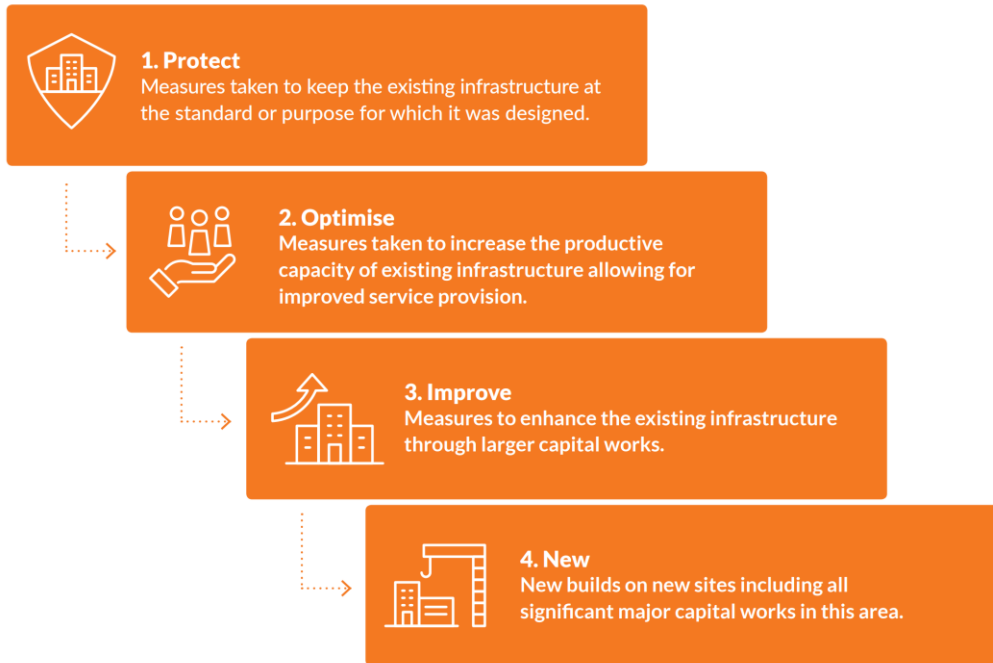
1. Protect
Measures taken to keep the existing infrastructure at the standard or purpose for which it was designed.

2. Optimise
Measures taken to increase the productive capacity of existing infrastructure allowing for improved service provision.

3. Improve
Measures to enhance the existing infrastructure through larger capital works.

4. New
New builds on new sites including all significant major capital works in this area.